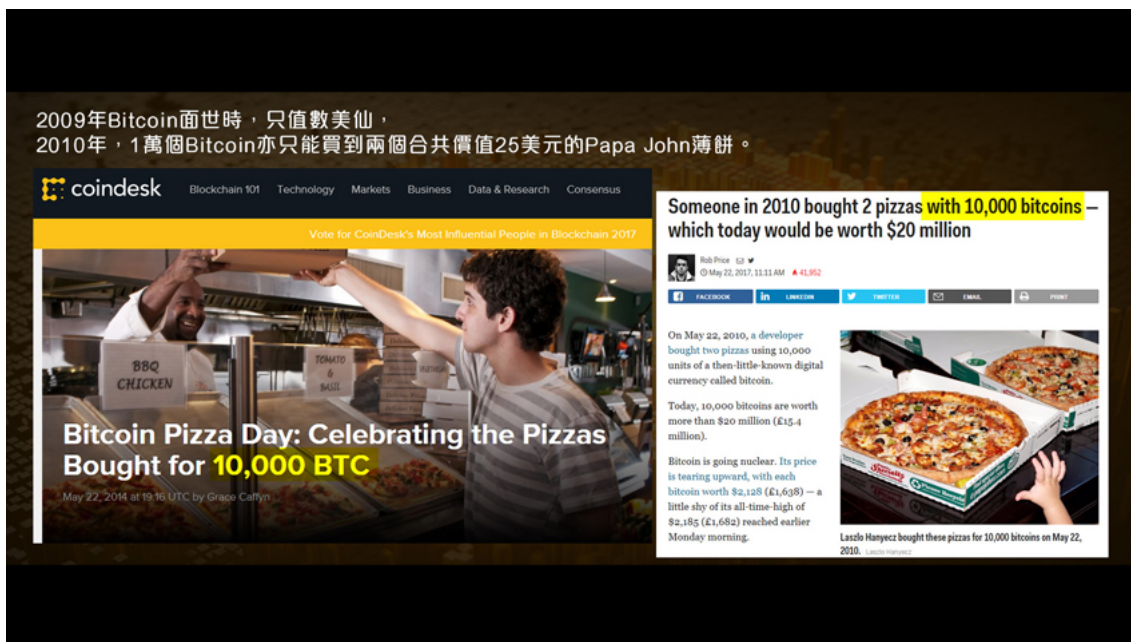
2009年Bitcoin面世時，只值數美仙，
2010年，1萬個Bitcoin亦只能買到兩個合共價值25美元的Papa John薄餅。

coindesk
Blockchain 101 Technology Markets Business Data & Research Consensus

Vote for CoinDesk's Most Influential People in Blockchain 2017

BBQ CHICKEN
TOMATO & BASIL

Bitcoin Pizza Day: Celebrating the Pizzas Bought for 10,000 BTC

May 22, 2014 at 19:16 UTC by Grace Caffyn

Someone in 2010 bought 2 pizzas with 10,000 bitcoins — which today would be worth $20 million

Rob Price
May 22, 2017, 11:11 AM 41,952

FACEBOOK LINKEDIN TWITTER EMAIL PRINT

On May 22, 2010, a developer bought two pizzas using 10,000 units of a then-little-known digital currency called bitcoin.

Today, 10,000 bitcoins are worth more than $20 million (£15.4 million).

Bitcoin is going nuclear. Its price is tearing upward, with each bitcoin worth $2,128 (£1,638) — a little shy of its all-time-high of $2,185 (£1,682) reached earlier Monday morning.

Laszlo Hanyecz bought these pizzas for 10,000 bitcoins on May 22, 2010. Laszlo Hanyecz